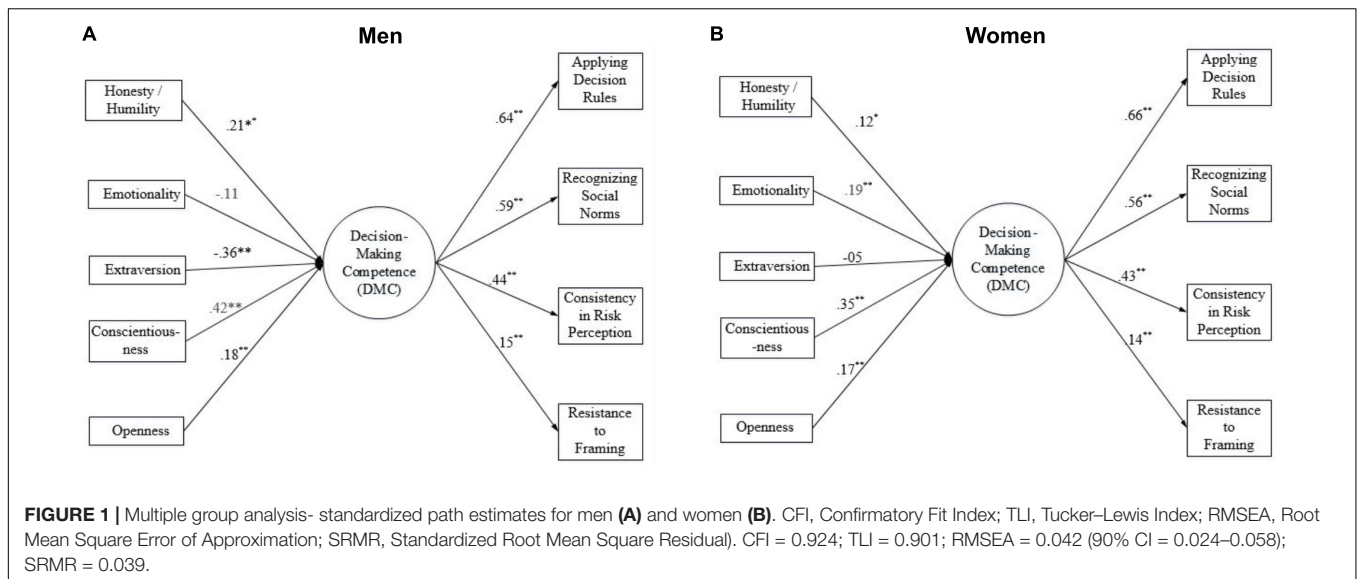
A

Men

Honesty / Humility

Emotionality

Extraversion

Conscientiousness

Openness

.21**

-.11

-.36**

.42**

.18**

Decision-Making Competence (DMC)

.64**

.59**

.44**

.15**

Applying Decision Rules

Recognizing Social Norms

Consistency in Risk Perception

Resistance to Framing

B

Women

Honesty / Humility

Emotionality

Extraversion

Conscientious -ness

Openness

.12*

.19**

-05

.35**

.17**

Decision-Making Competence (DMC)

.66**

.56**

.43**

14**

Applying Decision Rules

Recognizing Social Norms

Consistency in Risk Perception

Resistance to Framing

FIGURE 1 | Multiple group analysis- standardized path estimates for men (A) and women (B). CFI, Confirmatory Fit Index; TLI, Tucker–Lewis Index; RMSEA, Root Mean Square Error of Approximation; SRMR, Standardized Root Mean Square Residual). CFI = 0.924; TLI = 0.901; RMSEA = 0.042 (90% CI = 0.024–0.058); SRMR = 0.039.